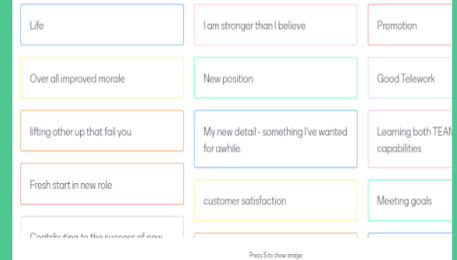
Life

Over all improved morale

lifting other up that fail you

Fresh start in new role

Contributing to the success of new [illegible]

I am stronger than I believe

New position

My new detail - something I've wanted for awhile.

customer satisfaction

Promotion

Good Telework

Learning both TEAM capabilities

Meeting goals

Press S to show image